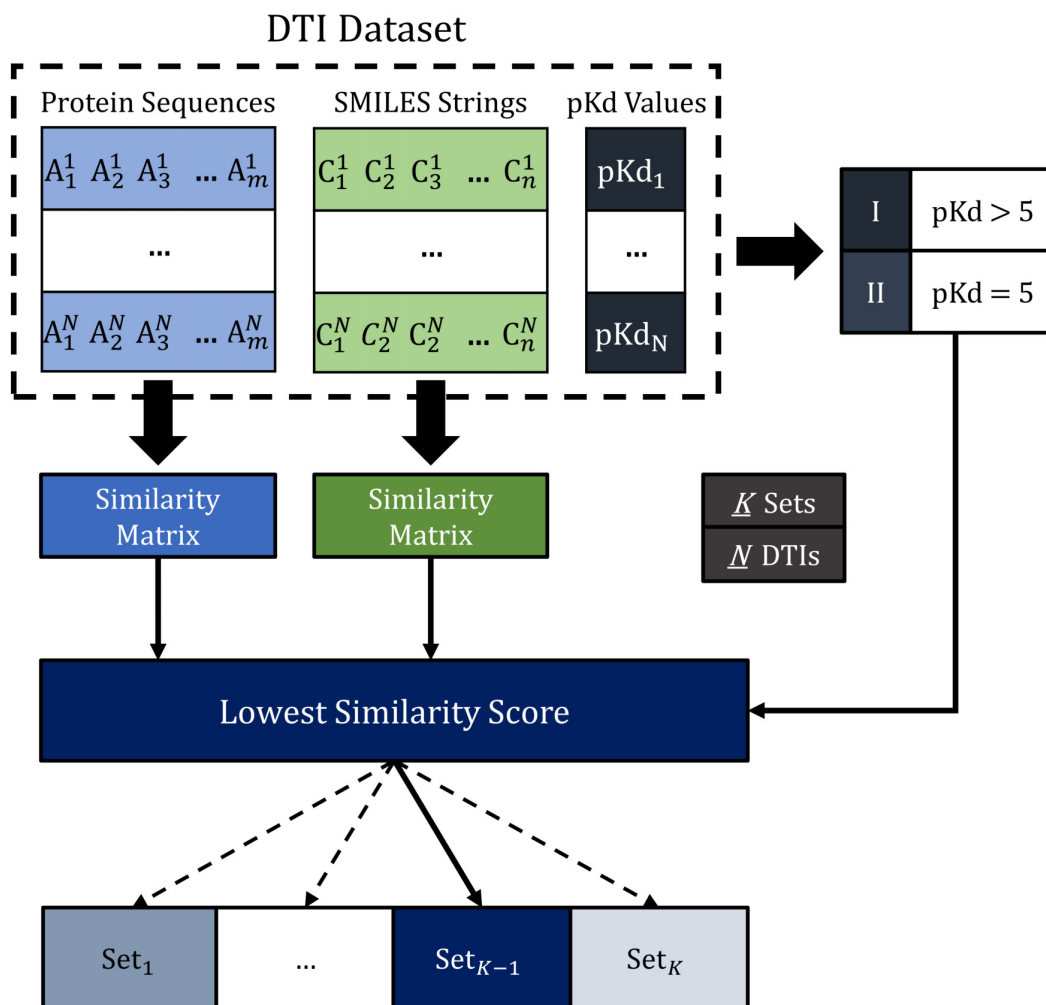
DTI Dataset

Protein Sequences

$A_1^1$ $A_2^1$ $A_3^1$ … $A_m^1$

…

$A_1^N$ $A_2^N$ $A_3^N$ … $A_m^N$

SMILES Strings

$C_1^1$ $C_2^1$ $C_3^1$ … $C_n^1$

…

$C_1^N$ $C_2^N$ $C_2^N$ … $C_n^N$

pKd Values

$pKd_1$

…

$pKd_N$

| I | pKd > 5 |
|---|---|
| II | pKd = 5 |

Similarity Matrix

Similarity Matrix

$\underline{K}$ Sets

$\underline{N}$ DTIs

Lowest Similarity Score

$Set_1$ … $Set_{K-1}$ $Set_K$